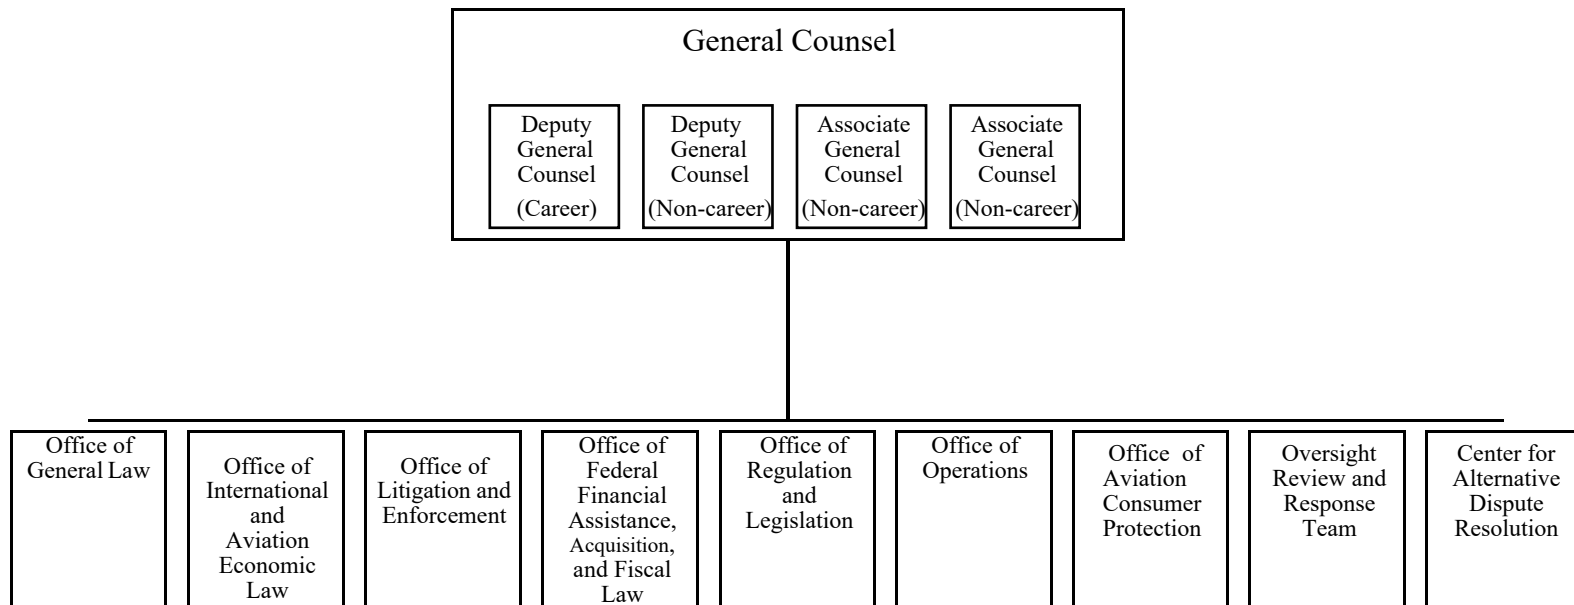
General Counsel

Deputy General Counsel (Career)

Deputy General Counsel (Non-career)

Associate General Counsel (Non-career)

Associate General Counsel (Non-career)

Office of General Law

Office of International and Aviation Economic Law

Office of Litigation and Enforcement

Office of Federal Financial Assistance, Acquisition, and Fiscal Law

Office of Regulation and Legislation

Office of Operations

Office of Aviation Consumer Protection

Oversight Review and Response Team

Center for Alternative Dispute Resolution